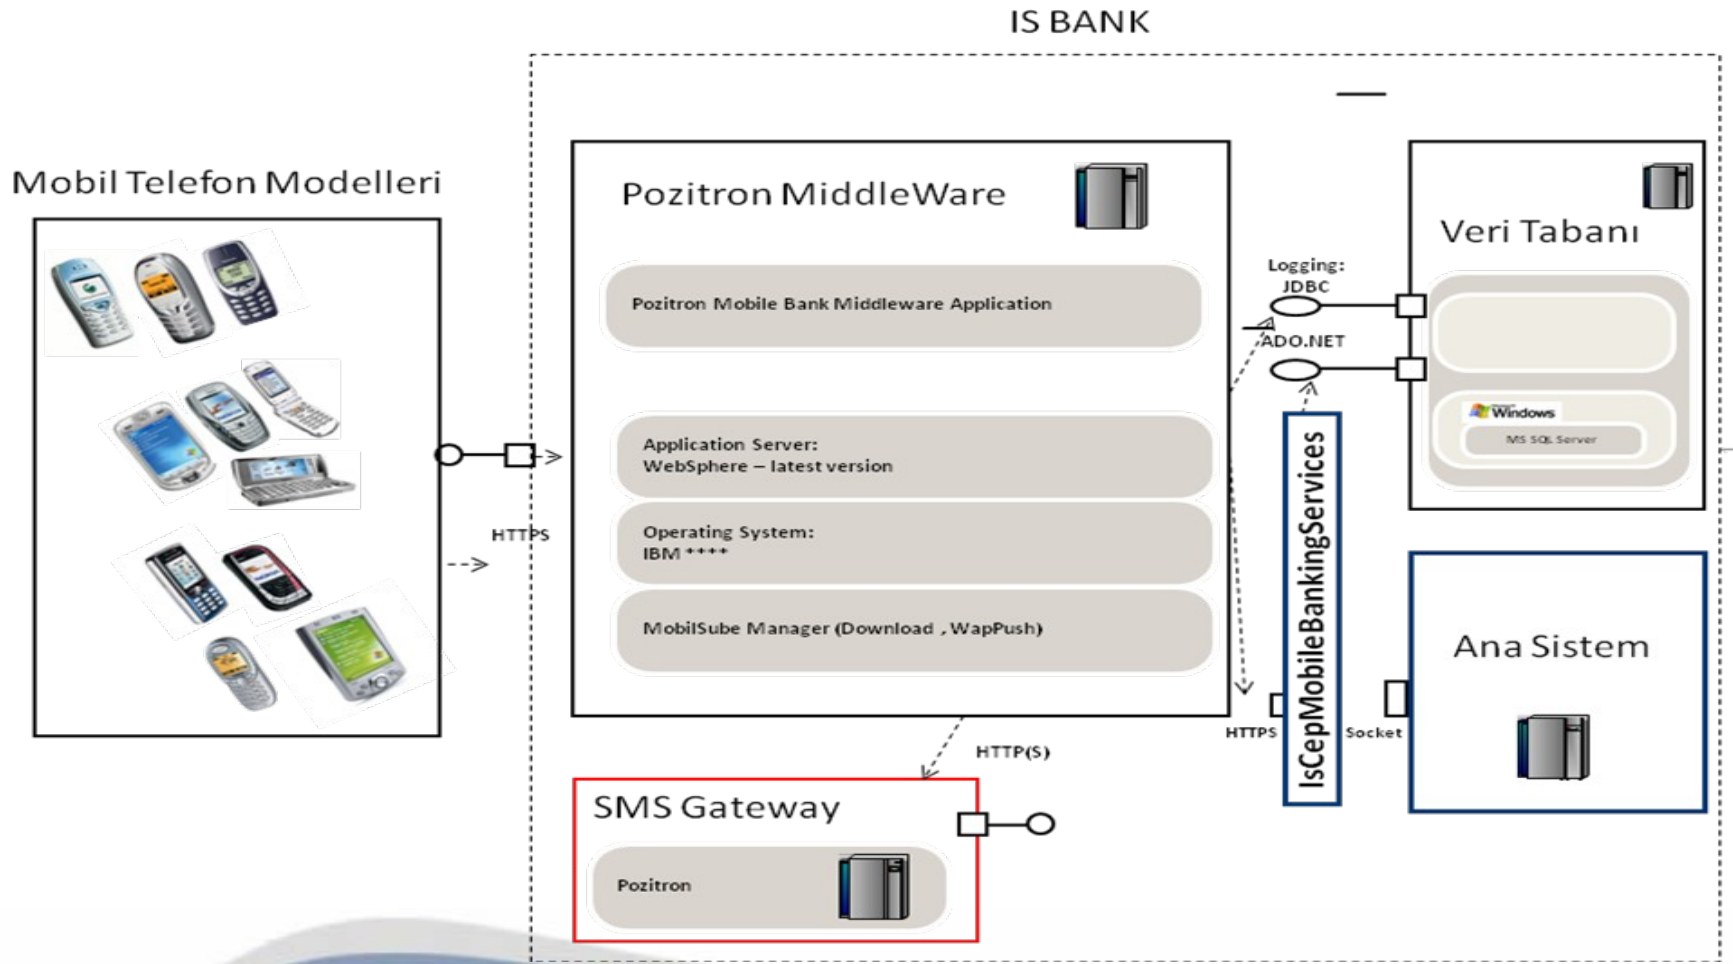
IS BANK

Mobil Telefon Modelleri

HTTPS

Pozitron MiddleWare

Pozitron Mobile Bank Middleware Application

Application Server:
WebSphere – latest version

Operating System:
IBM ****

MobilSube Manager (Download , WapPush)

Logging:
JDBC

ADO.NET

Veri Tabanı

Windows

MS SQL Server

IsCepMobileBankingServices

HTTPS

Socket

Ana Sistem

HTTP(S)

SMS Gateway

Pozitron